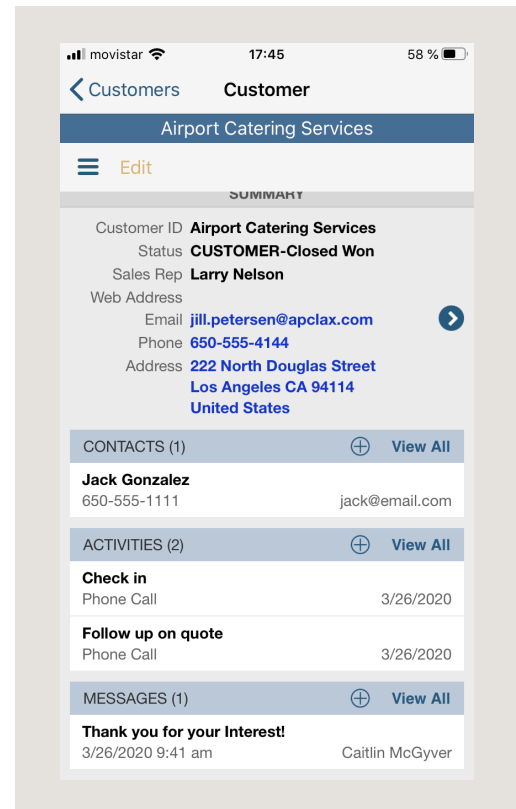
movistar 17:45 58 %

Customers Customer

Airport Catering Services

Edit

SUMMARY

Customer ID Airport Catering Services
Status CUSTOMER-Closed Won
Sales Rep Larry Nelson
Web Address
Email jill.petersen@apclax.com
Phone 650-555-4144
Address 222 North Douglas Street Los Angeles CA 94114 United States

CONTACTS (1) View All

Jack Gonzalez
650-555-1111 jack@email.com

ACTIVITIES (2) View All

Check in
Phone Call 3/26/2020

Follow up on quote
Phone Call 3/26/2020

MESSAGES (1) View All

Thank you for your Interest!
3/26/2020 9:41 am Caitlin McGyver